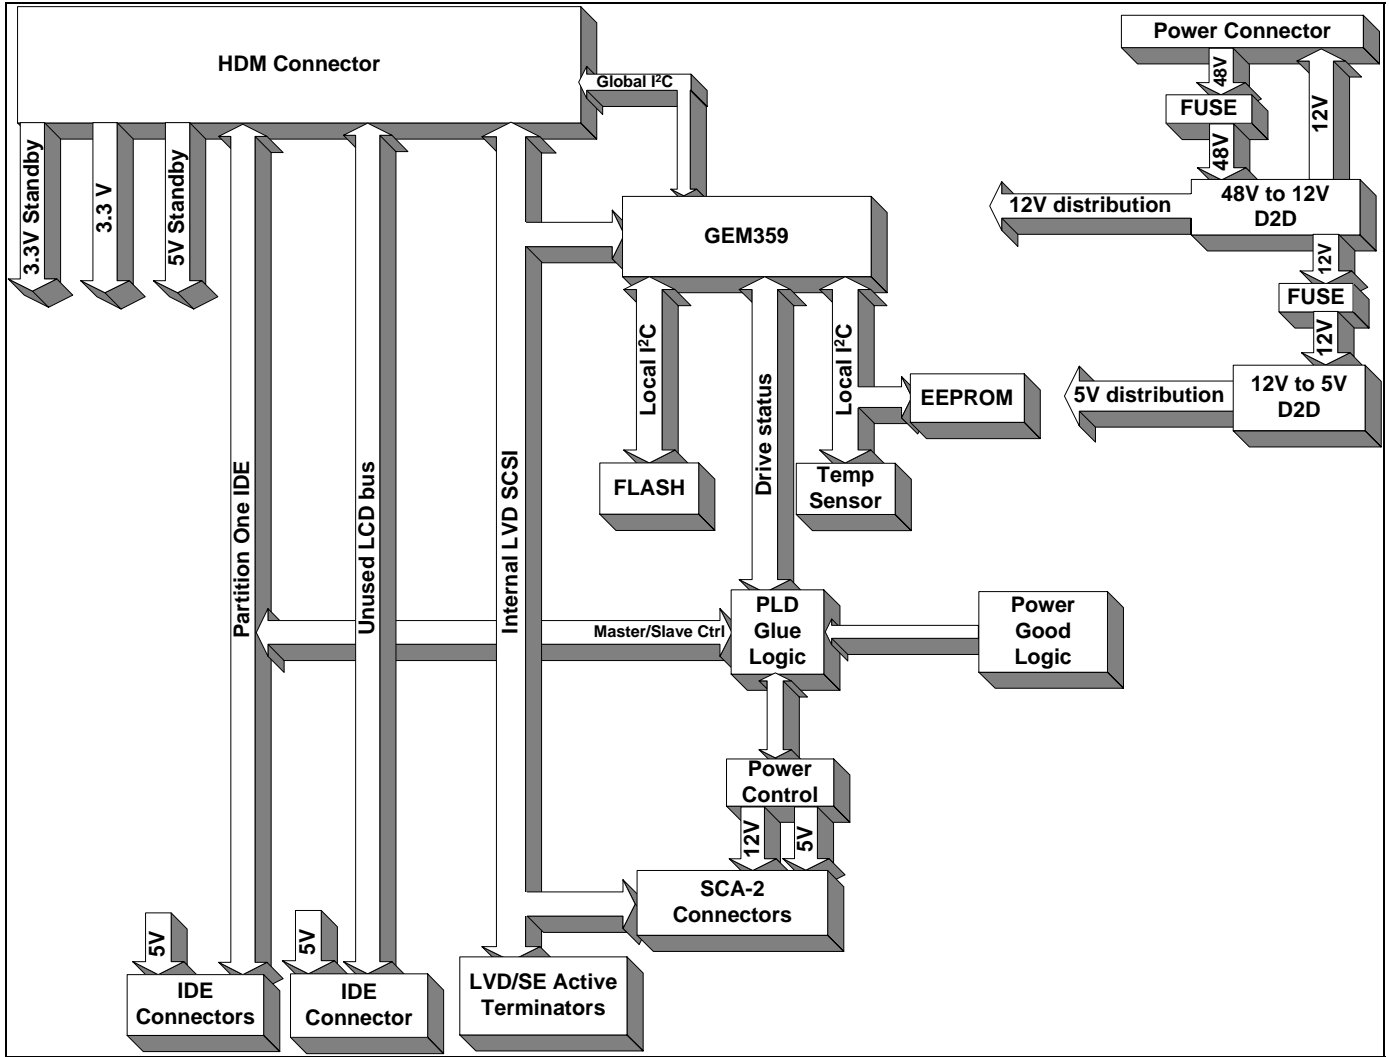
HDM Connector

Global I²C

3.3V Standby

3.3 V

5V Standby

Partition One IDE

Unused LCD bus

Internal LVD SCSI

GEM359

Local I²C

FLASH

Drive status

Local I²C

EEPROM

Temp Sensor

Power Connector

48V

FUSE

48V

12V

12V distribution

48V to 12V D2D

12V

FUSE

12V

5V distribution

12V to 5V D2D

Master/Slave Ctrl

PLD Glue Logic

Power Good Logic

Power Control

12V

5V

SCA-2 Connectors

5V

IDE Connectors

5V

IDE Connector

LVD/SE Active Terminators